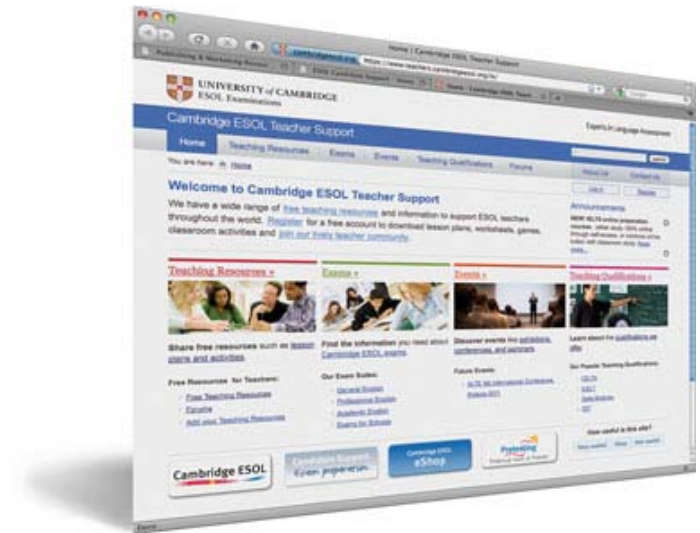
Home | Cambridge ESOL Teacher Support

cambridgeesol.org

https://www.teachers.cambridgeesol.org/ts/

Publishing & Marketing Toolkit

ESOL Candidate Support

Home - Cambridge ESOL Teach

Google

UNIVERSITY of CAMBRIDGE
ESOL Examinations

Experts in Language Assessment

Cambridge ESOL Teacher Support

Home | Teaching Resources | Exams | Events | Teaching Qualifications | Forums

search

About Us | Contact Us

You are here: Home

Log in | Register

Welcome to Cambridge ESOL Teacher Support

We have a wide range of free teaching resources and information to support ESOL teachers throughout the world. Register for a free account to download lesson plans, worksheets, games, classroom activities and join our lively teacher community.

Announcements

NEW! IELTS online preparation course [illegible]

Teaching Resources »

Exams »

Events »

Teaching Qualifications »

Share free resources such as lesson plans and activities.

Free Resources for Teachers:

Free Teaching Resources

Forums

Add your Teaching Resources

Find the information you need about Cambridge ESOL exams.

Our Exam Suites:

General English

Professional English

Academic English

Exams for Schools

Discover events like exhibitions, conferences, and seminars.

Future Events:

IATEFL 4th International Conference, Bologna 2011

Learn about the qualifications we offer.

Our Popular Teaching Qualifications:

CELTA

DELTA

Delta Modules

TKT

How useful is this site?

Very useful | Okay | Not useful

Cambridge ESOL

Candidate Support
Exam preparation

Cambridge ESOL
eShop

Preparing
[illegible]

Done